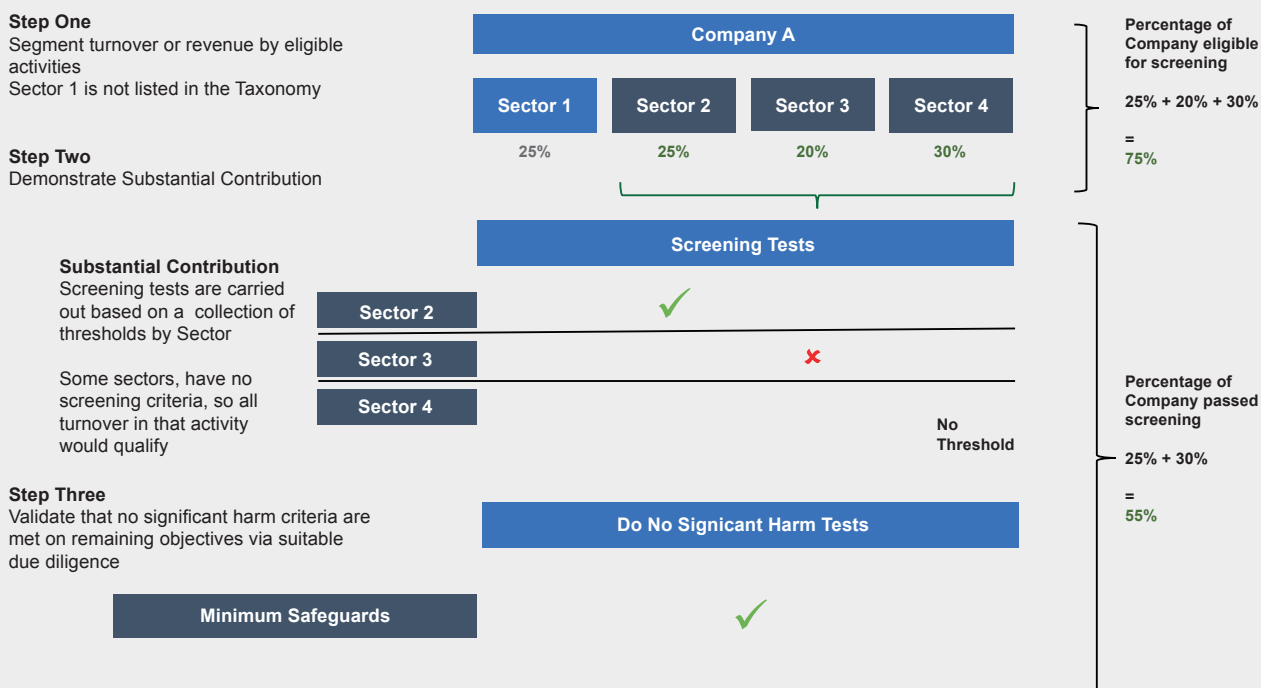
Step One
Segment turnover or revenue by eligible activities
Sector 1 is not listed in the Taxonomy

Company A

Sector 1 | Sector 2 | Sector 3 | Sector 4

25% 25% 20% 30%

Percentage of Company eligible for screening

25% + 20% + 30%

=
75%

Step Two
Demonstrate Substantial Contribution

Screening Tests

Substantial Contribution
Screening tests are carried out based on a collection of thresholds by Sector

Some sectors, have no screening criteria, so all turnover in that activity would qualify

Sector 2

Sector 3

Sector 4

No Threshold

Percentage of Company passed screening

25% + 30%

=
55%

Step Three
Validate that no significant harm criteria are met on remaining objectives via suitable due diligence

Do No Signicant Harm Tests

Minimum Safeguards